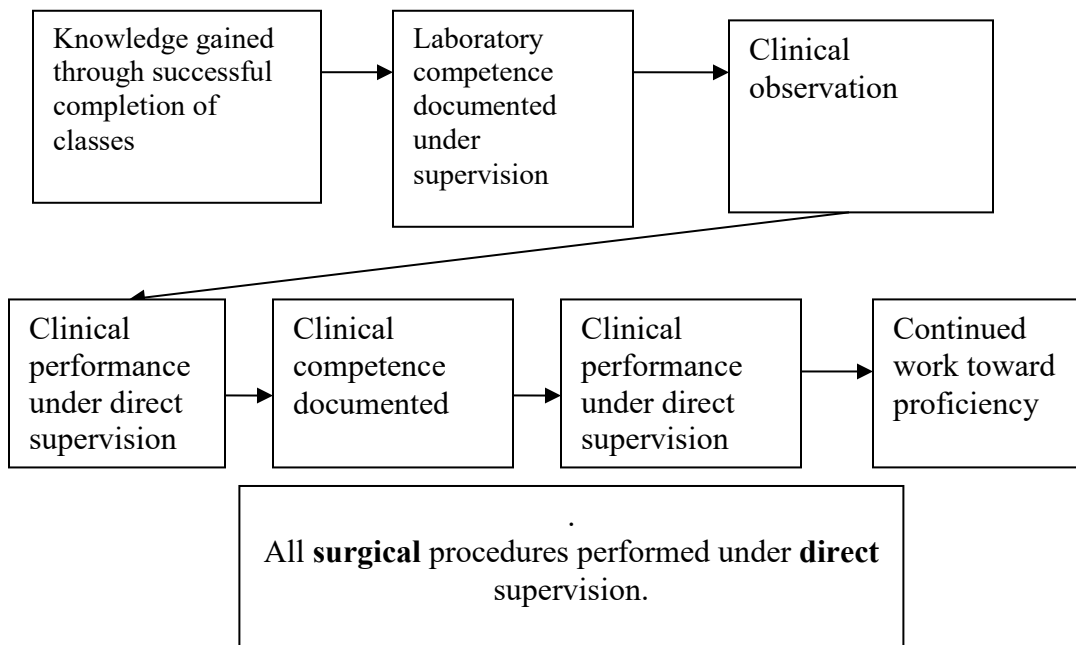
Knowledge gained through successful completion of classes

Laboratory competence documented under supervision

Clinical observation

Clinical performance under direct supervision

Clinical competence documented

Clinical performance under direct supervision

Continued work toward proficiency

.
All **surgical** procedures performed under **direct** supervision.